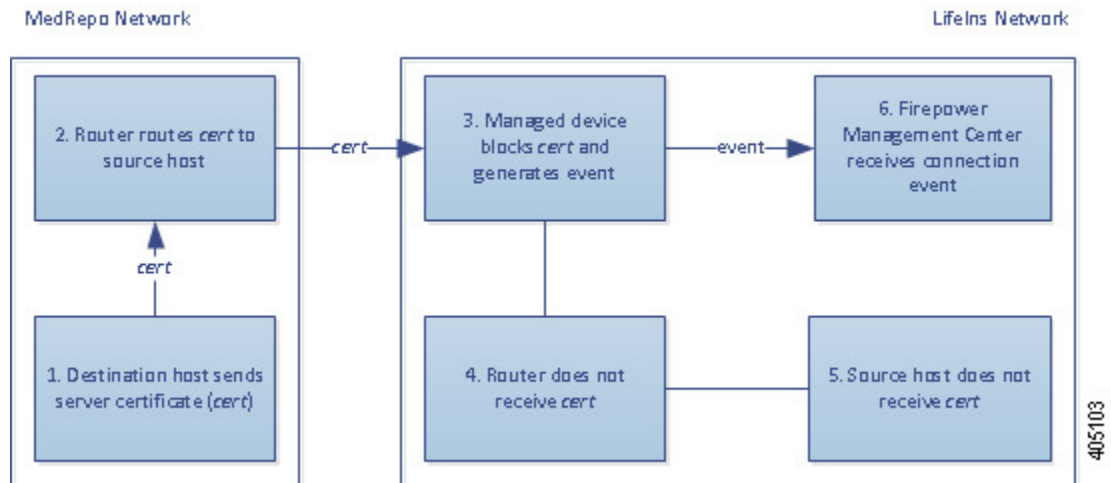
MedRepo Network

LifeIns Network

2. Router routes cert to source host

cert

3. Managed device blocks cert and generates event

event

6. Firepower Management Center receives connection event

cert

1. Destination host sends server certificate (cert)

4. Router does not receive cert

5. Source host does not receive cert

405103